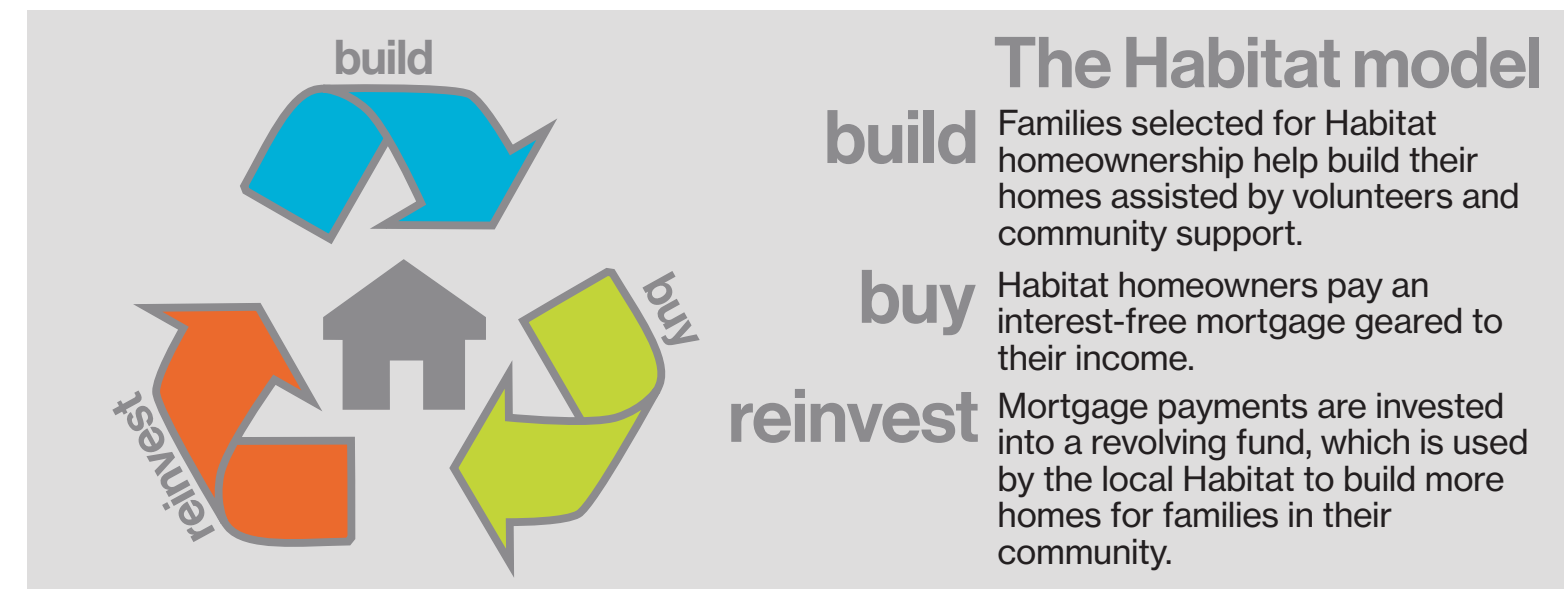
build

buy

reinvest

The Habitat model

build Families selected for Habitat homeownership help build their homes assisted by volunteers and community support.

buy Habitat homeowners pay an interest-free mortgage geared to their income.

reinvest Mortgage payments are invested into a revolving fund, which is used by the local Habitat to build more homes for families in their community.